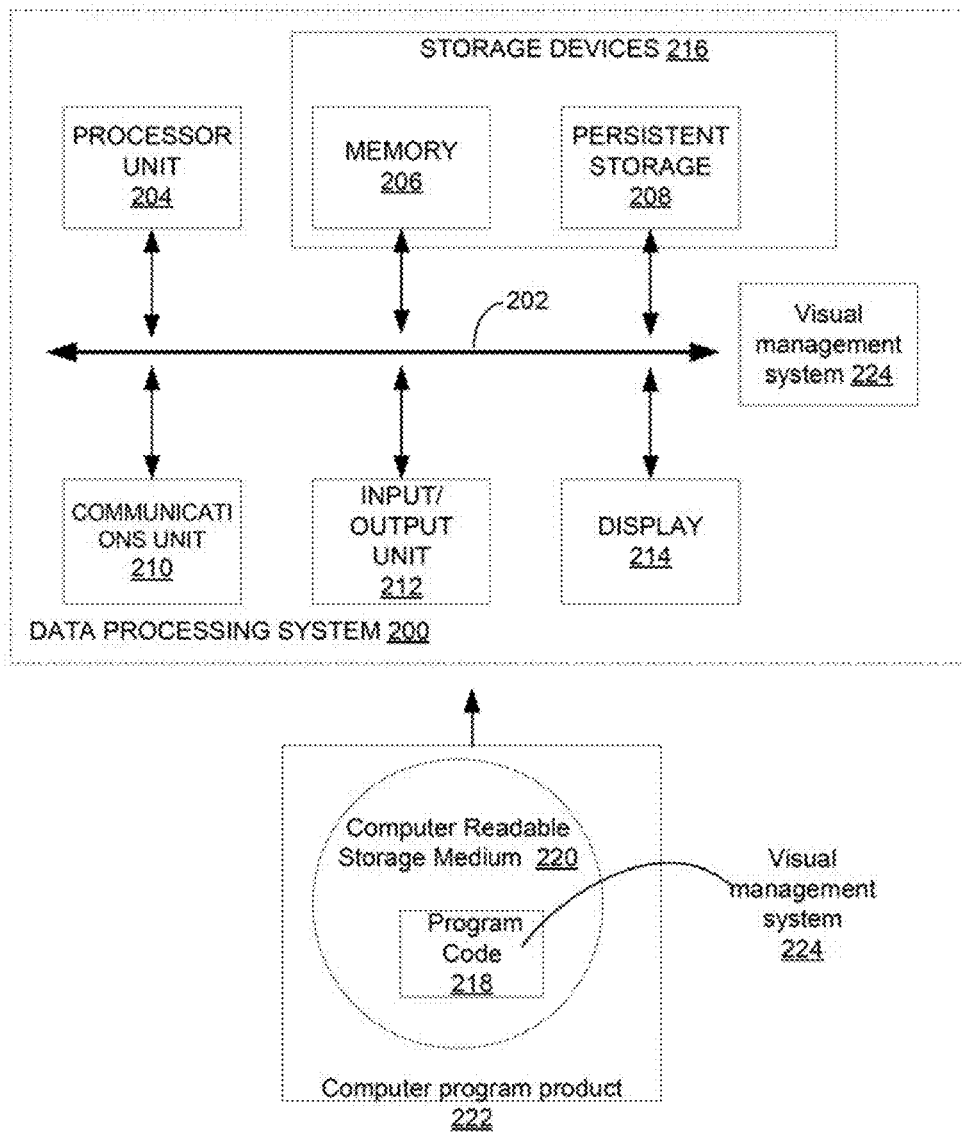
STORAGE DEVICES 216

PROCESSOR UNIT 204

MEMORY 206

PERSISTENT STORAGE 208

202

Visual management system 224

COMMUNICATIONS UNIT 210

INPUT/ OUTPUT UNIT 212

DISPLAY 214

DATA PROCESSING SYSTEM 200

Computer Readable Storage Medium 220

Program Code 218

Visual management system 224

Computer program product 222